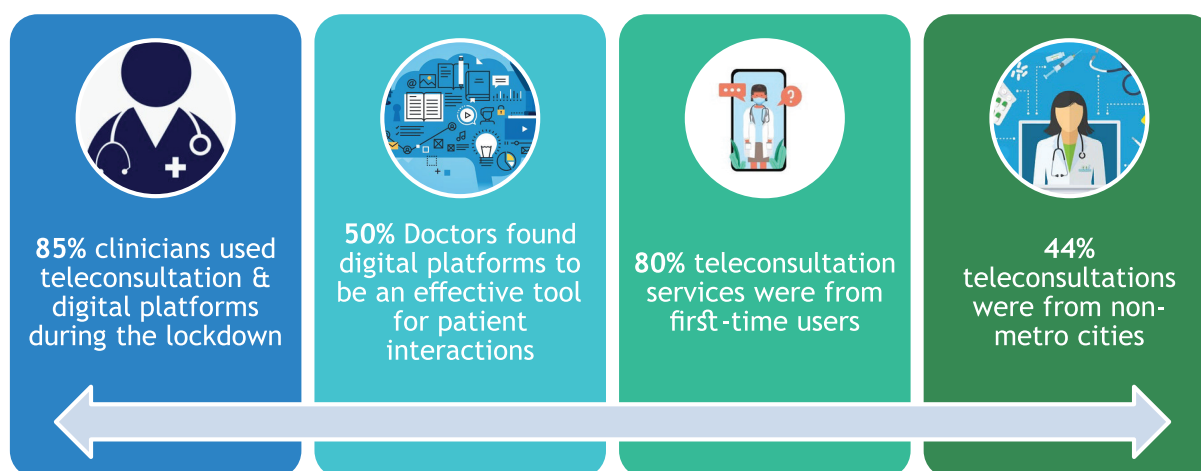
**85%** clinicians used teleconsultation & digital platforms during the lockdown

**50%** Doctors found digital platforms to be an effective tool for patient interactions

**80%** teleconsultation services were from first-time users

**44%** teleconsultations were from non-metro cities